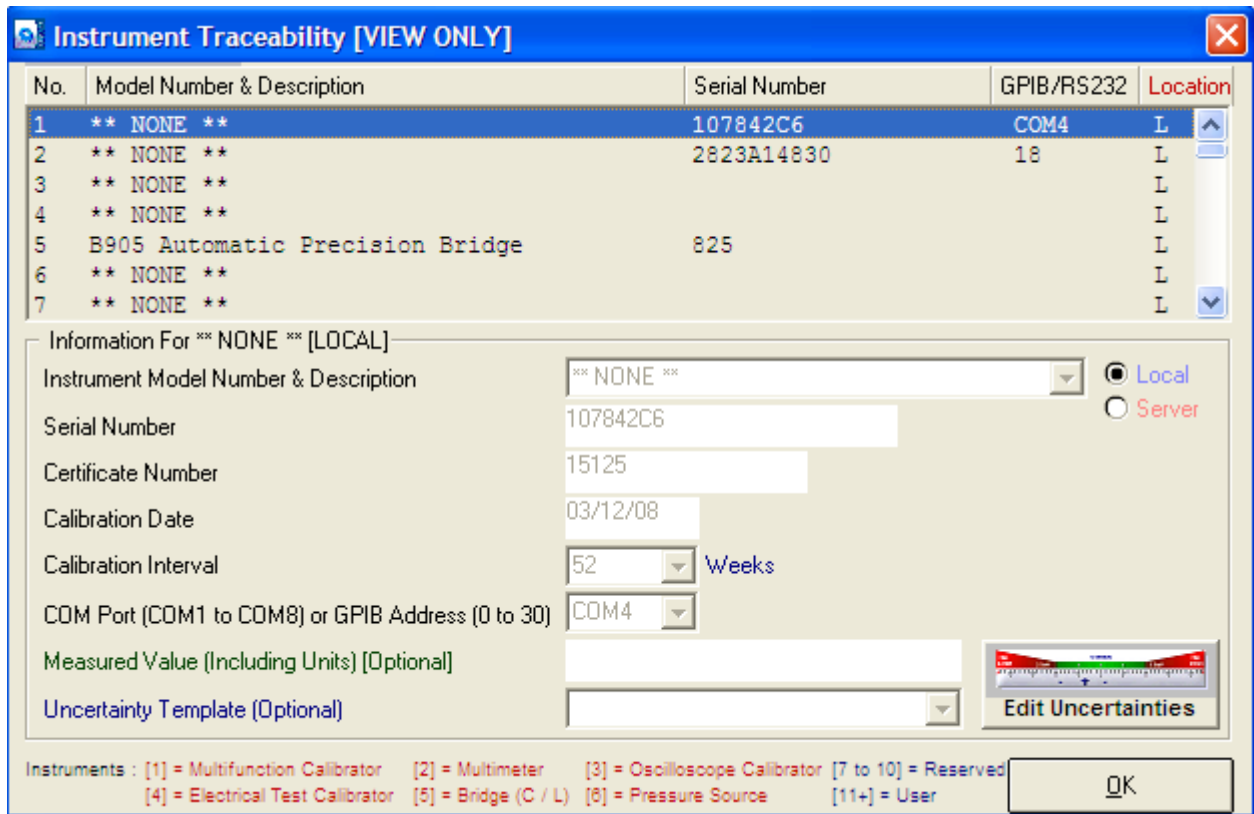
Instrument Traceability [VIEW ONLY]

| No. | Model Number & Description | Serial Number | GPIB/RS232 | Location |
|---|---|---|---|---|
| 1 | ** NONE ** | 107842C6 | COM4 | L |
| 2 | ** NONE ** | 2823A14830 | 18 | L |
| 3 | ** NONE ** | | | L |
| 4 | ** NONE ** | | | L |
| 5 | B905 Automatic Precision Bridge | 825 | | L |
| 6 | ** NONE ** | | | L |
| 7 | ** NONE ** | | | L |

Information For ** NONE ** [LOCAL]

Instrument Model Number & Description ** NONE **

Local

Server

Serial Number 107842C6

Certificate Number 15125

Calibration Date 03/12/08

Calibration Interval 52 Weeks

COM Port (COM1 to COM8) or GPIB Address (0 to 30) COM4

Measured Value (Including Units) [Optional]

Uncertainty Template (Optional)

Edit Uncertainties

Instruments : [1] = Multifunction Calibrator [2] = Multimeter [3] = Oscilloscope Calibrator [7 to 10] = Reserved
[4] = Electrical Test Calibrator [5] = Bridge (C / L) [6] = Pressure Source [11+] = User

OK